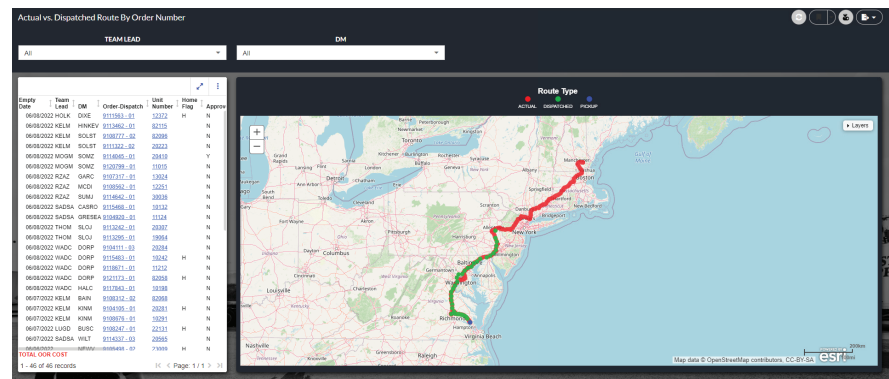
Actual vs. Dispatched Route By Order Number

TEAM LEAD
All

DM
All

| Empty Date | Team Lead | DM | Order-Dispatch | Unit Number | Home Flag | Approv |
|---|---|---|---|---|---|---|
| 06/08/2022 | HOLK | DIXE | 9111563 - 01 | 12372 | H | N |
| 06/08/2022 | KELM | HINKEV | 9113462 - 01 | 82115 | | N |
| 06/08/2022 | KELM | SOLST | 9109777 - 02 | 82096 | | N |
| 06/08/2022 | KELM | SOLST | 9111322 - 02 | 28223 | | N |
| 06/08/2022 | MOGM | SOMZ | 9114045 - 01 | 29410 | | Y |
| 06/08/2022 | MOGM | SOMZ | 9120799 - 01 | 11015 | | N |
| 06/08/2022 | RZAZ | GARC | 9107317 - 01 | 13024 | | N |
| 06/08/2022 | RZAZ | MCDI | 9108562 - 01 | 12251 | | N |
| 06/08/2022 | RZAZ | SUMJ | 9114642 - 01 | 30035 | | N |
| 06/08/2022 | SADSA | CASRO | 9115468 - 01 | 10132 | | N |
| 06/08/2022 | SADSA | GRESEA | 9104920 - 01 | 11124 | | N |
| 06/08/2022 | THOM | SLOJ | 9113242 - 01 | 28307 | | N |
| 06/08/2022 | THOM | SLOJ | 9113295 - 01 | 19064 | | N |
| 06/08/2022 | WADC | DORP | 9104111 - 03 | 29284 | | N |
| 06/08/2022 | WADC | DORP | 9115403 - 01 | 10242 | H | N |
| 06/08/2022 | WADC | DORP | 9118671 - 01 | 11212 | | N |
| 06/08/2022 | WADC | DORP | 9121173 - 01 | 82058 | H | N |
| 06/08/2022 | WADC | HALC | 9117843 - 01 | 18198 | | N |
| 06/07/2022 | KELM | BAIN | 9108312 - 02 | 82068 | | N |
| 06/07/2022 | KELM | KINM | 9104105 - 01 | 20281 | H | N |
| 06/07/2022 | KELM | KINM | 9108579 - 01 | 18291 | | N |
| 06/07/2022 | LUGD | BUSC | 9108247 - 01 | 22131 | H | N |
| 06/07/2022 | SADSA | WILT | 9114337 - 03 | 20565 | | N |

TOTAL OOR COST
1 - 46 of 46 records
Page: 1 / 1

Route Type
ACTUAL DISPATCHED PICKUP

Layers
Toronto
Detroit
Cleveland
Columbus
Pittsburgh
Harrisburg
Allentown
New York
Springfield
Hartford
Boston
Manchester
Bridgeport
Baltimore
Washington
Richmond
Hampton
Virginia Beach
Louisville
Nashville
Raleigh
Germantown
Map data © OpenStreetMap contributors, CC-BY-SA
esri
200km
100mi